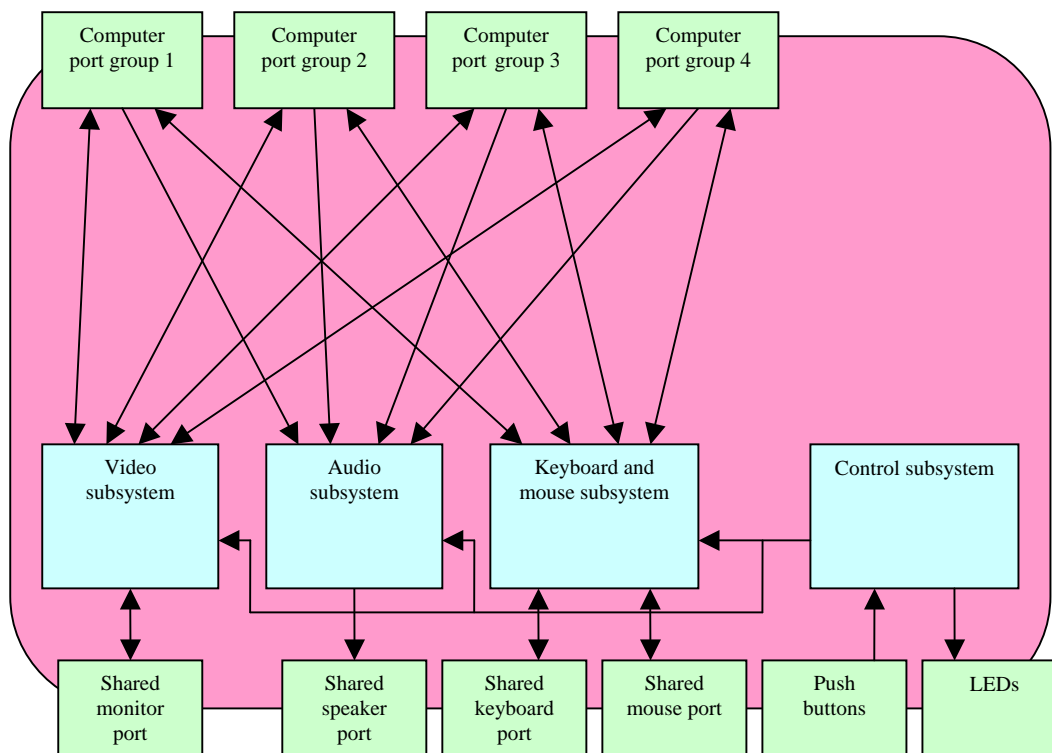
Computer port group 1

Computer port group 2

Computer port group 3

Computer port group 4

Video subsystem

Audio subsystem

Keyboard and mouse subsystem

Control subsystem

Shared monitor port

Shared speaker port

Shared keyboard port

Shared mouse port

Push buttons

LEDs